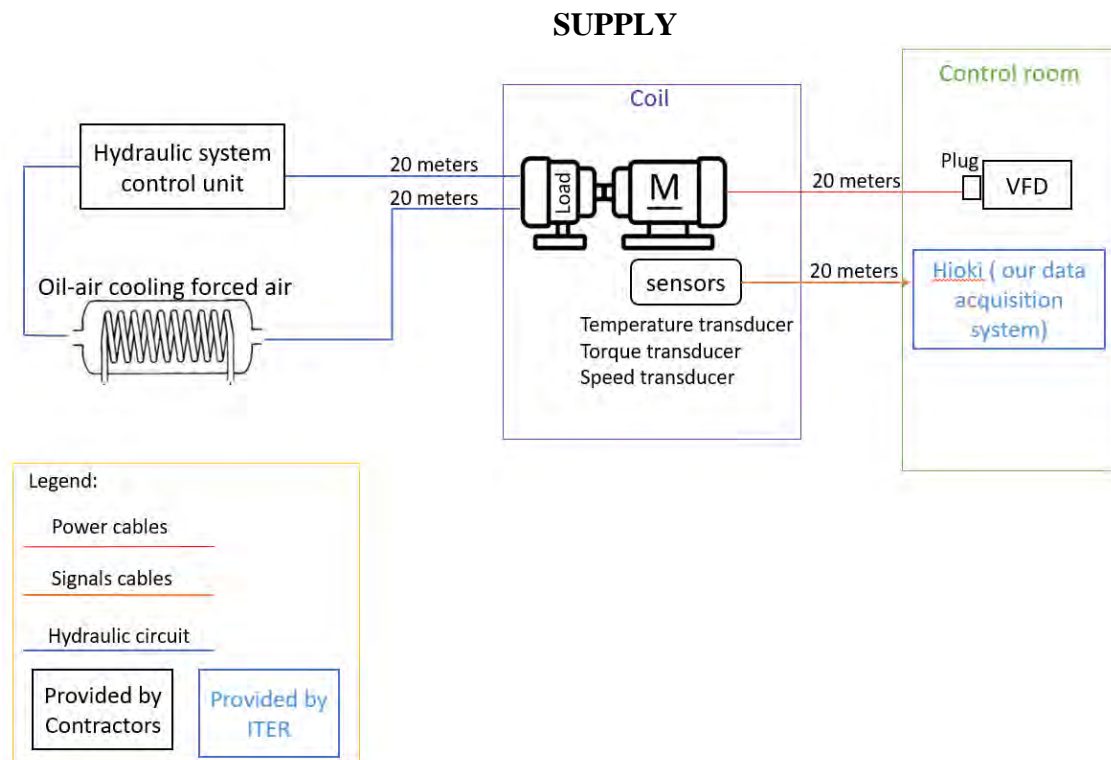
SUPPLY

Coil

Control room

Hydraulic system control unit

20 meters

20 meters

Load

M

20 meters

Plug

VFD

sensors

20 meters

Hioki ( our data acquisition system)

Oil-air cooling forced air

Temperature transducer
Torque transducer
Speed transducer

Legend:

Power cables

Signals cables

Hydraulic circuit

Provided by Contractors

Provided by ITER